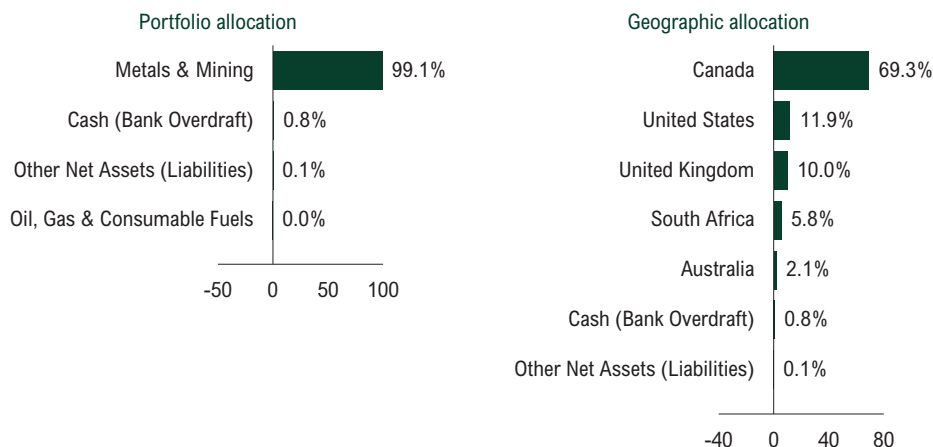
Portfolio allocation

| | |
|---|---|
| Metals & Mining | 99.1% |
| Cash (Bank Overdraft) | 0.8% |
| Other Net Assets (Liabilities) | 0.1% |
| Oil, Gas & Consumable Fuels | 0.0% |

-50 0 50 100

Geographic allocation

| | |
|---|---|
| Canada | 69.3% |
| United States | 11.9% |
| United Kingdom | 10.0% |
| South Africa | 5.8% |
| Australia | 2.1% |
| Cash (Bank Overdraft) | 0.8% |
| Other Net Assets (Liabilities) | 0.1% |

-40 0 40 80